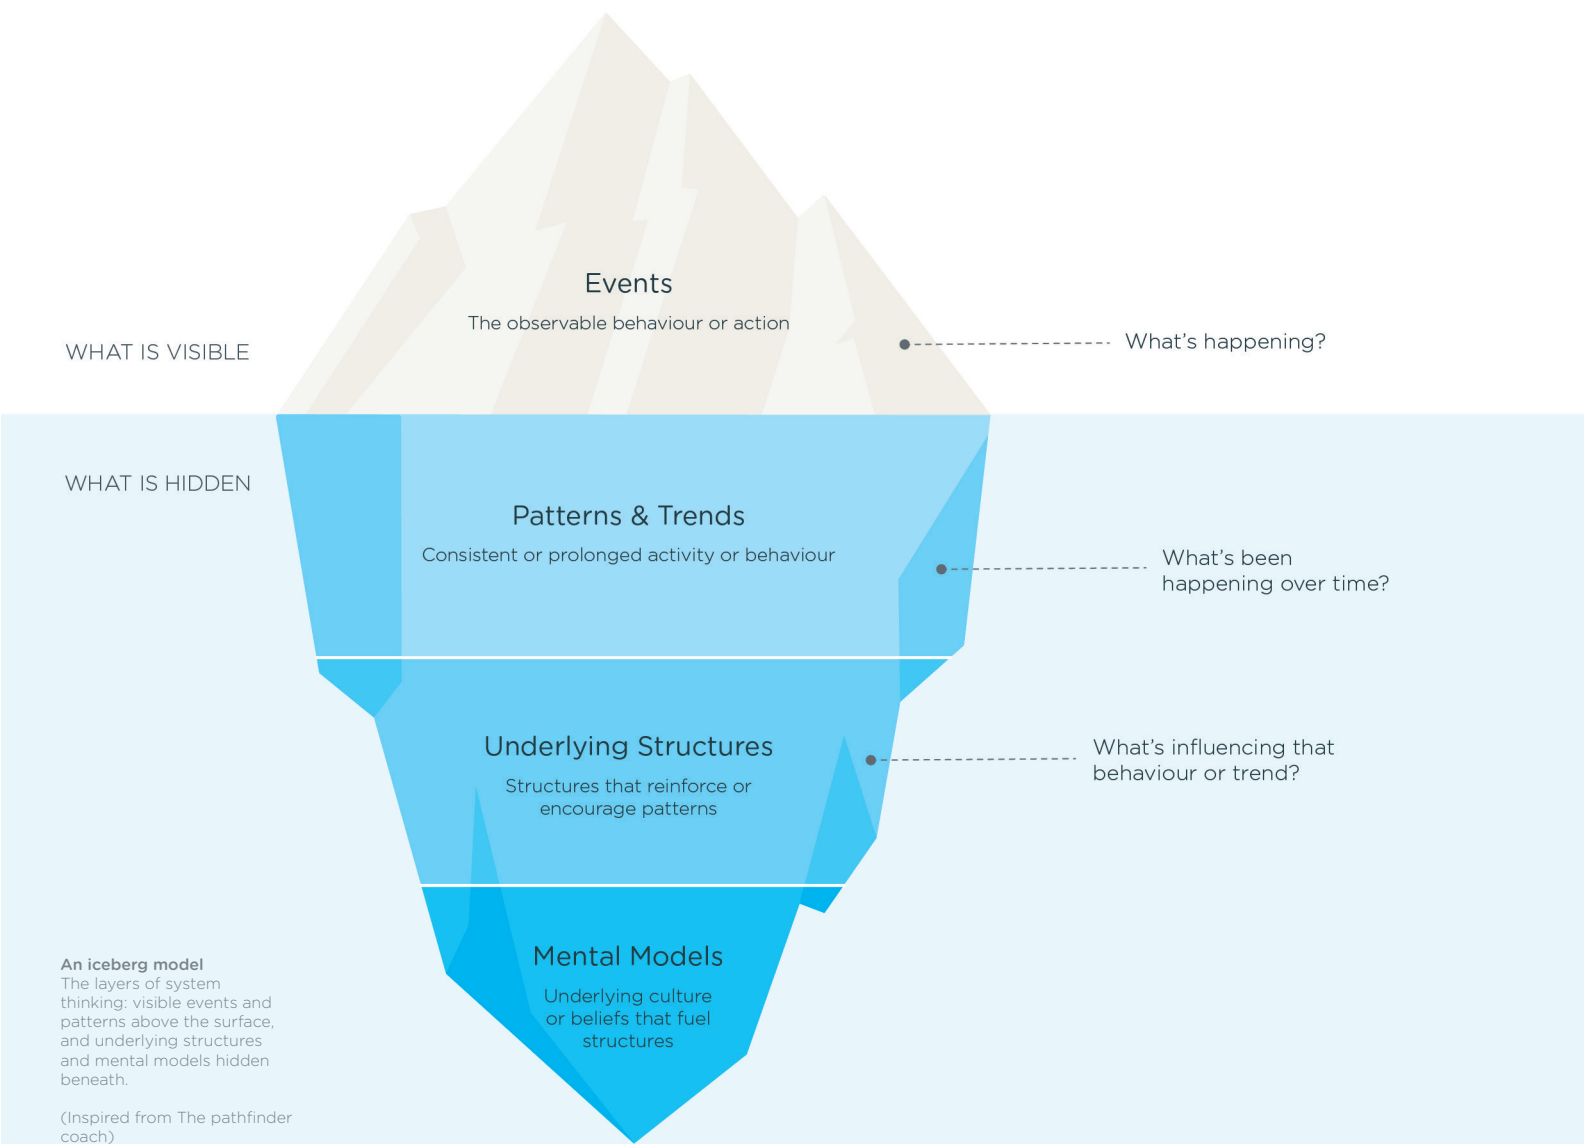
Events
The observable behaviour or action

WHAT IS VISIBLE

What's happening?

WHAT IS HIDDEN

Patterns & Trends
Consistent or prolonged activity or behaviour

What's been happening over time?

Underlying Structures
Structures that reinforce or encourage patterns

What's influencing that behaviour or trend?

Mental Models
Underlying culture or beliefs that fuel structures

An iceberg model
The layers of system thinking: visible events and patterns above the surface, and underlying structures and mental models hidden beneath.

(Inspired from The pathfinder coach)